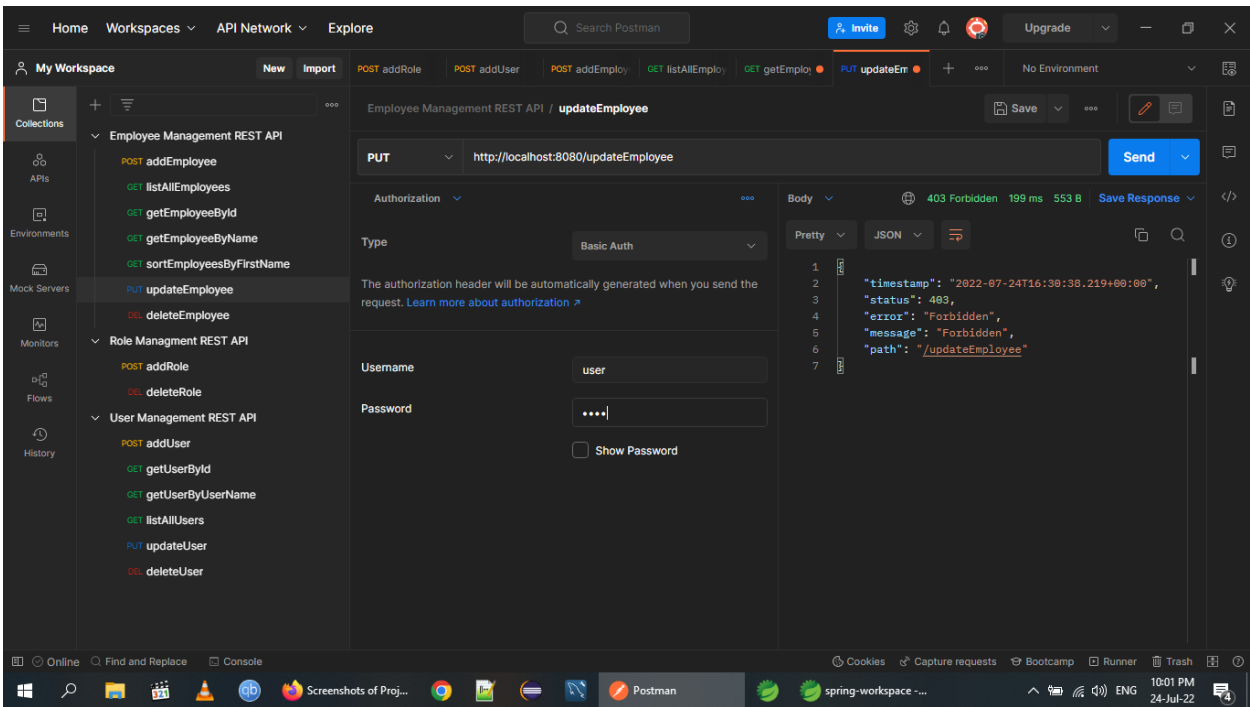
Home Workspaces API Network Explore

Search Postman

Invite Upgrade

My Workspace New Import

POST addRole POST addUser POST addEmploy GET listAllEmploy GET getEmploy PUT updateEm No Environment

Collections
APIs
Environments
Mock Servers
Monitors
Flows
History

Employee Management REST API
POST addEmployee
GET listAllEmployees
GET getEmployeeById
GET getEmployeeByName
GET sortEmployeesByFirstName
PUT updateEmployee
DEL deleteEmployee
Role Managment REST API
POST addRole
DEL deleteRole
User Management REST API
POST addUser
GET getUserById
GET getUserByUserName
GET listAllUsers
PUT updateUser
DEL deleteUser

Employee Management REST API / updateEmployee

Save

PUT http://localhost:8080/updateEmployee Send

Authorization

Type Basic Auth

The authorization header will be automatically generated when you send the request. Learn more about authorization ↗

Username user

Password ••••

Show Password

Body 403 Forbidden 199 ms 553 B Save Response

Pretty JSON

1 {
2 "timestamp": "2022-07-24T16:30:38.219+00:00",
3 "status": 403,
4 "error": "Forbidden",
5 "message": "Forbidden",
6 "path": "/updateEmployee"
7 }

Online Find and Replace Console Cookies Capture requests Bootcamp Runner Trash

Screenshots of Proj... Postman spring-workspace -... ENG 10:01 PM 24-Jul-22